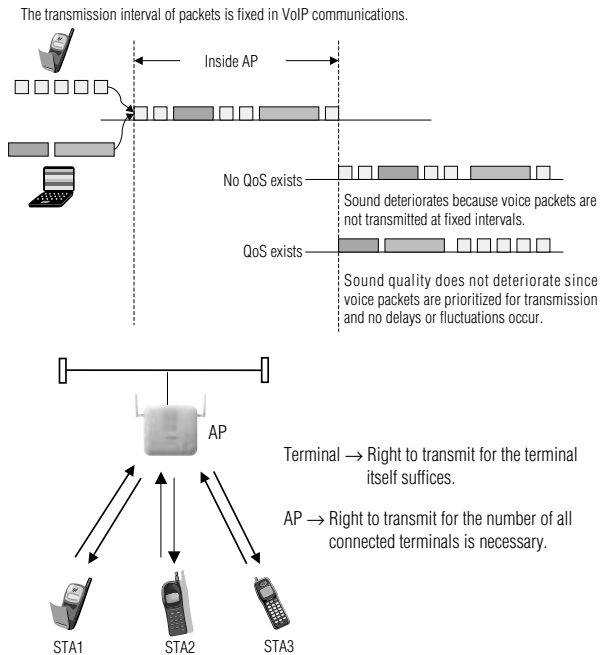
The transmission interval of packets is fixed in VoIP communications.

Inside AP

No QoS exists

Sound deteriorates because voice packets are not transmitted at fixed intervals.

QoS exists

Sound quality does not deteriorate since voice packets are prioritized for transmission and no delays or fluctuations occur.

AP

Terminal → Right to transmit for the terminal itself suffices.

AP → Right to transmit for the number of all connected terminals is necessary.

STA1

STA2

STA3